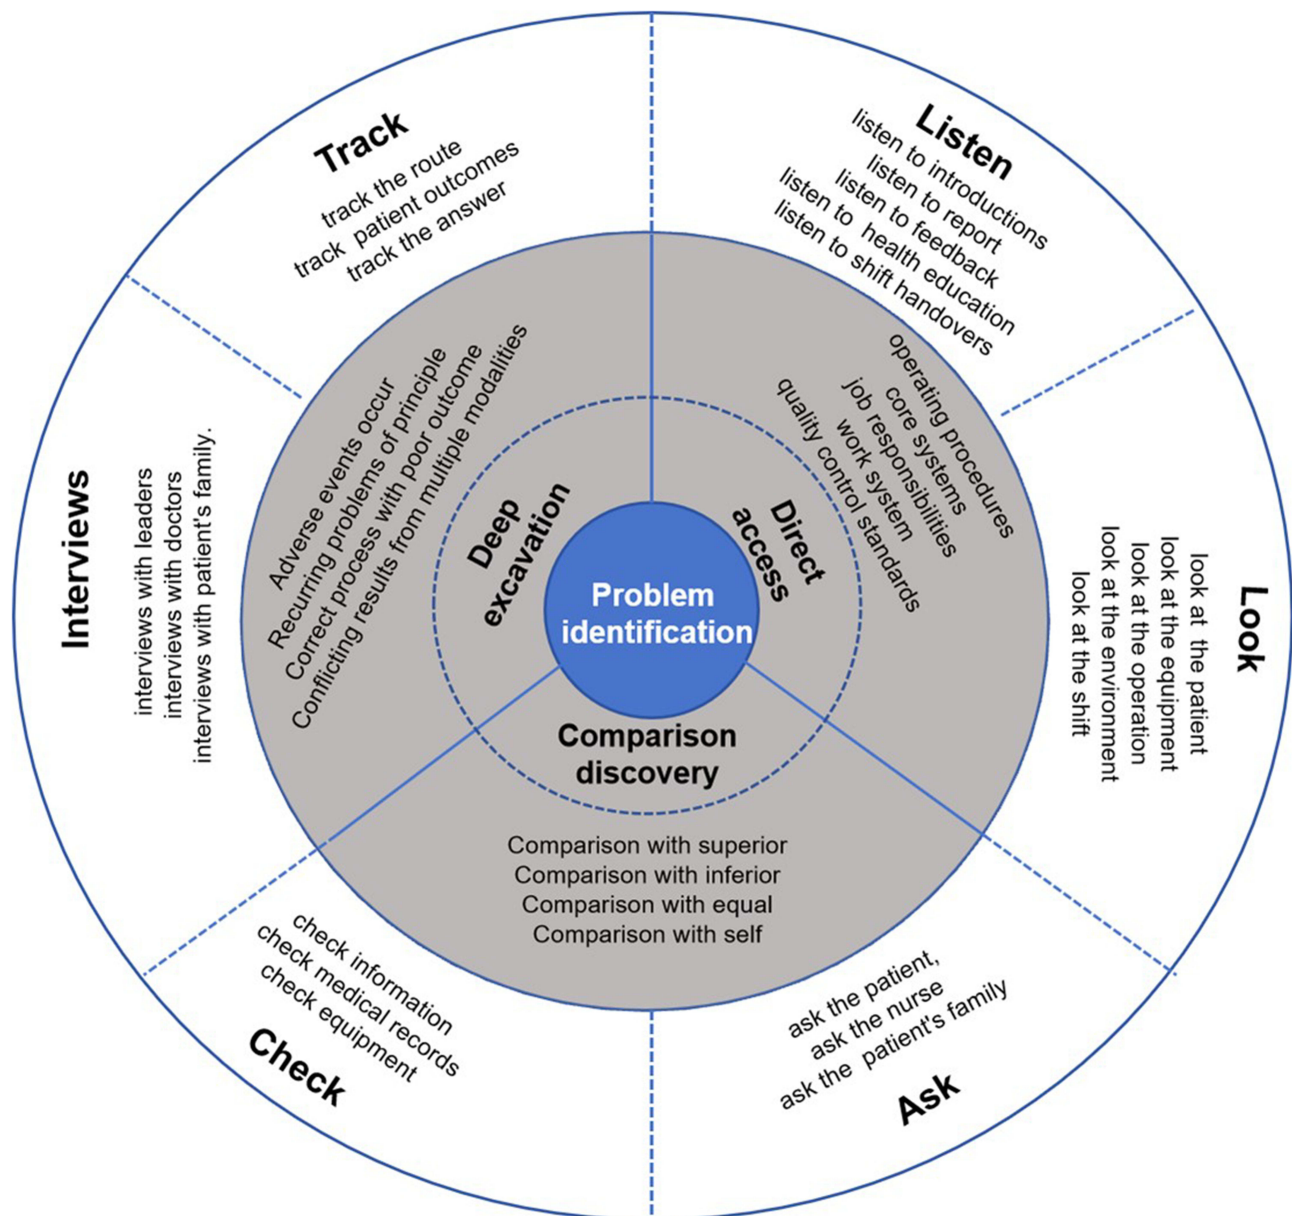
Track
track the route
track patient outcomes
track the answer

Listen
listen to introductions
listen to report
listen to feedback
listen to health education
listen to shift handovers

Interviews
interviews with leaders
interviews with doctors
interviews with patient's family.

Adverse events occur
Recurring problems of principle
Correct process with poor outcome
Conflicting results from multiple modalities

operating procedures
core systems
job responsibilities
work system
quality control standards

Look
look at the patient
look at the equipment
look at the operation
look at the environment
look at the shift

Deep excavation

Direct access

Problem identification

Comparison discovery

Comparison with superior
Comparison with inferior
Comparison with equal
Comparison with self

check information
check medical records
check equipment
Check

ask the patient,
ask the nurse
ask the patient's family
Ask